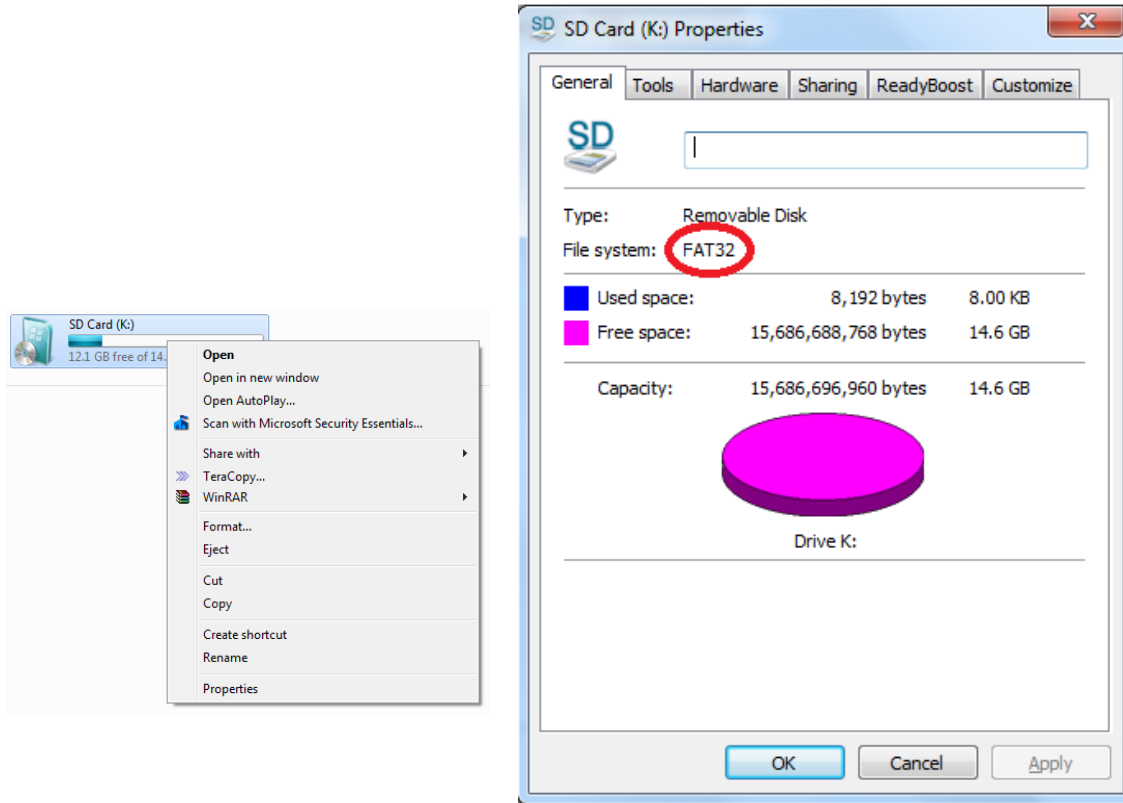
SD Card (K:)
12.1 GB free of 14.

Open
Open in new window
Open AutoPlay...
Scan with Microsoft Security Essentials...
Share with
TeraCopy...
WinRAR
Format...
Eject
Cut
Copy
Create shortcut
Rename
Properties

SD Card (K:) Properties

General | Tools | Hardware | Sharing | ReadyBoost | Customize

SD

Type: Removable Disk
File system: FAT32

Used space: 8,192 bytes 8.00 KB
Free space: 15,686,688,768 bytes 14.6 GB

Capacity: 15,686,696,960 bytes 14.6 GB

Drive K:

OK Cancel Apply